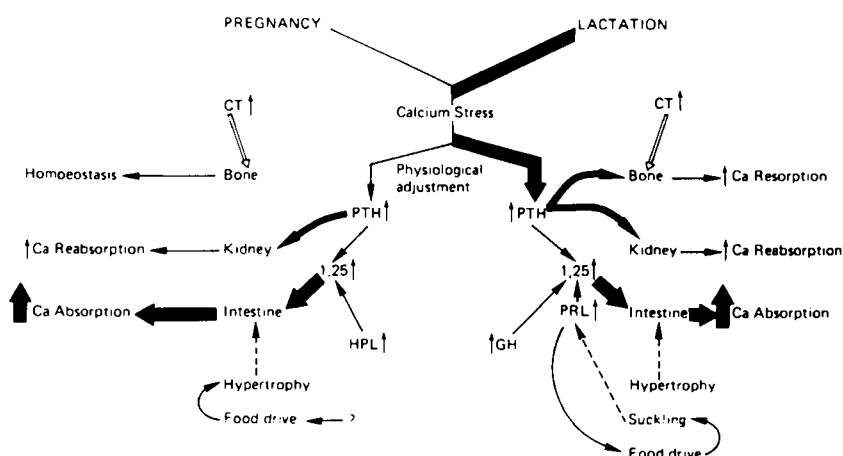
PREGNANCY

LACTATION

Calcium Stress

CT ↑

CT ↑

Homoeostasis

Bone

Physiological adjustment

Bone

↑ Ca Resorption

PTH ↑

↑ PTH

↑ Ca Reabsorption

Kidney

Kidney

↑ Ca Reabsorption

1,25 ↑

1,25 ↑

Ca Absorption

Intestine

HPL ↑

↑ GH

PRL ↑

Intestine

Ca Absorption

Hypertrophy

Hypertrophy

Food drive

?

Suckling

Food drive